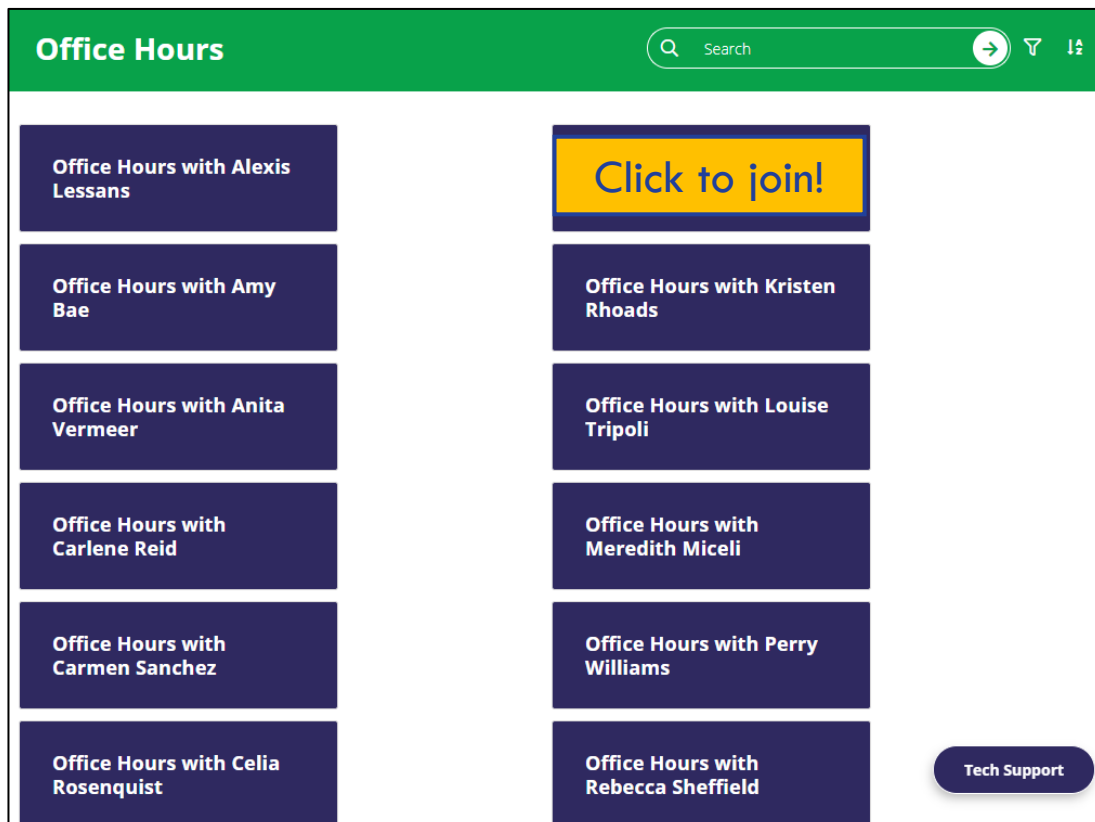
Office Hours

Search

Office Hours with Alexis Lessans

Click to join!

Office Hours with Amy Bae

Office Hours with Kristen Rhoads

Office Hours with Anita Vermeer

Office Hours with Louise Tripoli

Office Hours with Carlene Reid

Office Hours with Meredith Miceli

Office Hours with Carmen Sanchez

Office Hours with Perry Williams

Office Hours with Celia Rosenquist

Office Hours with Rebecca Sheffield

Tech Support